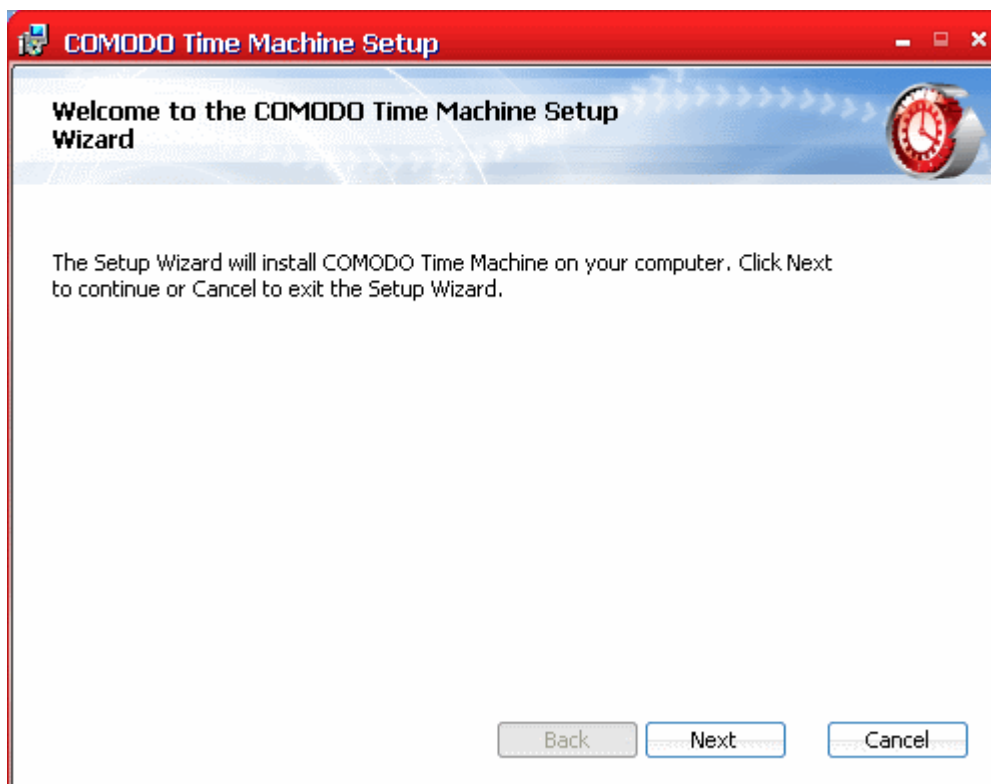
COMODO Time Machine Setup

Welcome to the COMODO Time Machine Setup Wizard

The Setup Wizard will install COMODO Time Machine on your computer. Click Next to continue or Cancel to exit the Setup Wizard.

Back
Next
Cancel